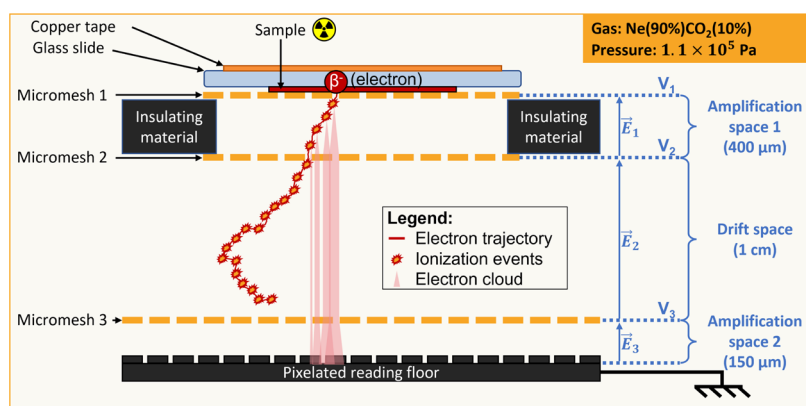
Copper tape
Glass slide
Sample
Gas: Ne(90%)CO$_2$(10%)
Pressure: $1.1 \times 10^5$ Pa
Micromesh 1
$\beta^-$ (electron)
$V_1$
Insulating material
Insulating material
$\vec{E}_1$
Amplification space 1 (400 µm)
Micromesh 2
$V_2$
Legend:
Electron trajectory
Ionization events
Electron cloud
$\vec{E}_2$
Drift space (1 cm)
Micromesh 3
$V_3$
$\vec{E}_3$
Amplification space 2 (150 µm)
Pixelated reading floor